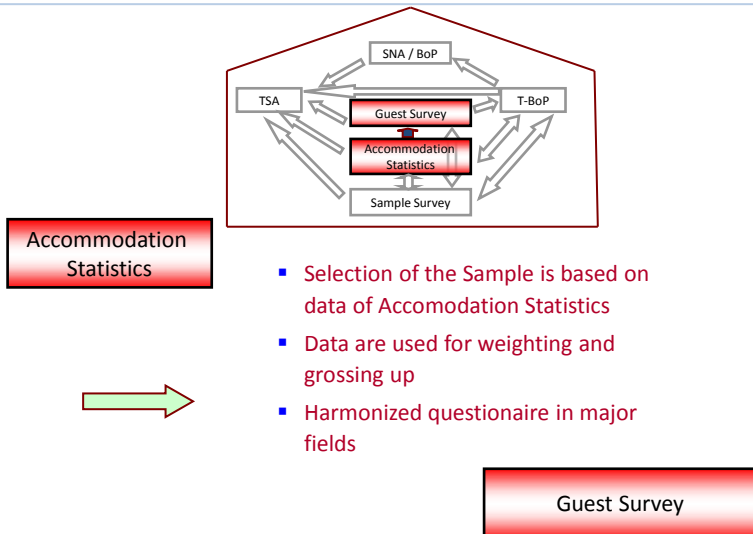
SNA / BoP

TSA

Guest Survey

T-BoP

Accommodation Statistics

Sample Survey

Accommodation Statistics

- Selection of the Sample is based on data of Accomodation Statistics
- Data are used for weighting and grossing up
- Harmonized questionaire in major fields

Guest Survey